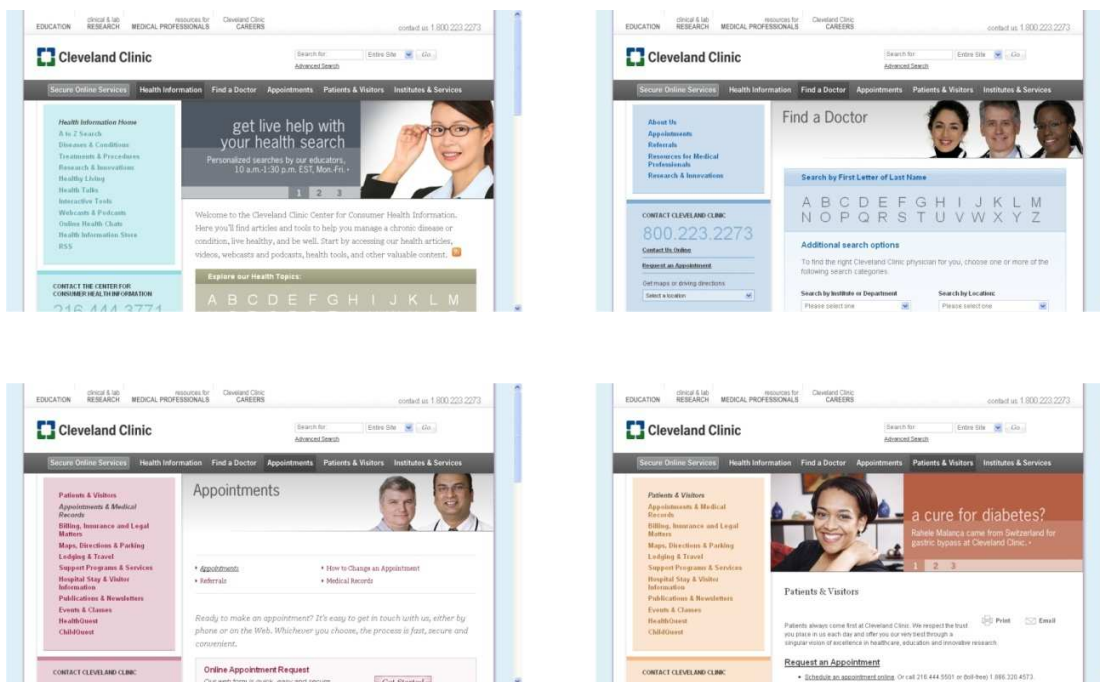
EDUCATION clinical & lab RESEARCH resources for MEDICAL PROFESSIONALS Cleveland Clinic CAREERS contact us 1.800.223.2273

Cleveland Clinic

Search for Entire Site Go
Advanced Search

Secure Online Services Health Information Find a Doctor Appointments Patients & Visitors Institutes & Services

Health Information Home
A to Z Search
Diseases & Conditions
Treatments & Procedures
Research & Innovations
Healthy Living
Health Talks
Interactive Tools
Webcasts & Podcasts
Online Health Chats
Health Information Store
RSS

CONTACT THE CENTER FOR CONSUMER HEALTH INFORMATION
216.444.3771

get live help with your health search
Personalized searches by our educators, 10 a.m.-1:30 p.m. EST, Mon-Fri. ›
1 2 3

Welcome to the Cleveland Clinic Center for Consumer Health Information. Here you'll find articles and tools to help you manage a chronic disease or condition, live healthy, and be well. Start by accessing our health articles, videos, webcasts and podcasts, health tools, and other valuable content.

Explore our Health Topics:
A B C D E F G H I J K L M

EDUCATION clinical & lab RESEARCH resources for MEDICAL PROFESSIONALS Cleveland Clinic CAREERS contact us 1.800.223.2273

Cleveland Clinic

Search for Entire Site Go
Advanced Search

Secure Online Services Health Information Find a Doctor Appointments Patients & Visitors Institutes & Services

About Us
Appointments
Referrals
Resources for Medical Professionals
Research & Innovations

CONTACT CLEVELAND CLINIC
800.223.2273
Contact Us Online
Request an Appointment
Get maps or driving directions
Select a location

Find a Doctor

Search by First Letter of Last Name
A B C D E F G H I J K L M
N O P Q R S T U V W X Y Z

Additional search options
To find the right Cleveland Clinic physician for you, choose one or more of the following search categories.

Search by Institute or Department
Please select one
Search by Location:
Please select one

EDUCATION clinical & lab RESEARCH resources for MEDICAL PROFESSIONALS Cleveland Clinic CAREERS contact us 1.800.223.2273

Cleveland Clinic

Search for Entire Site Go
Advanced Search

Secure Online Services Health Information Find a Doctor Appointments Patients & Visitors Institutes & Services

Patients & Visitors
Appointments & Medical Records
Billing, Insurance and Legal Matters
Maps, Directions & Parking
Lodging & Travel
Support Programs & Services
Hospital Stay & Visitor Information
Publications & Newsletters
Events & Classes
HealthQuest
ChildQuest

CONTACT CLEVELAND CLINIC

Appointments

• Appointments
• Referrals
• How to Change an Appointment
• Medical Records

Ready to make an appointment? It's easy to get in touch with us, either by phone or on the Web. Whichever you choose, the process is fast, secure and convenient.

Online Appointment Request
Our web form is quick, easy and secure.
Get Started

EDUCATION clinical & lab RESEARCH resources for MEDICAL PROFESSIONALS Cleveland Clinic CAREERS contact us 1.800.223.2273

Cleveland Clinic

Search for Entire Site Go
Advanced Search

Secure Online Services Health Information Find a Doctor Appointments Patients & Visitors Institutes & Services

Patients & Visitors
Appointments & Medical Records
Billing, Insurance and Legal Matters
Maps, Directions & Parking
Lodging & Travel
Support Programs & Services
Hospital Stay & Visitor Information
Publications & Newsletters
Events & Classes
HealthQuest
ChildQuest

CONTACT CLEVELAND CLINIC

a cure for diabetes?
Rahele Malanca came from Switzerland for gastric bypass at Cleveland Clinic. ›
1 2 3

Patients & Visitors

Print Email

Patients always come first at Cleveland Clinic. We respect the trust you place in us each day and offer you our very best through a singular vision of excellence in healthcare, education and innovative research.

Request an Appointment
• Schedule an appointment online. Or call 216.444.5501 or (toll-free) 1.866.320.4573.